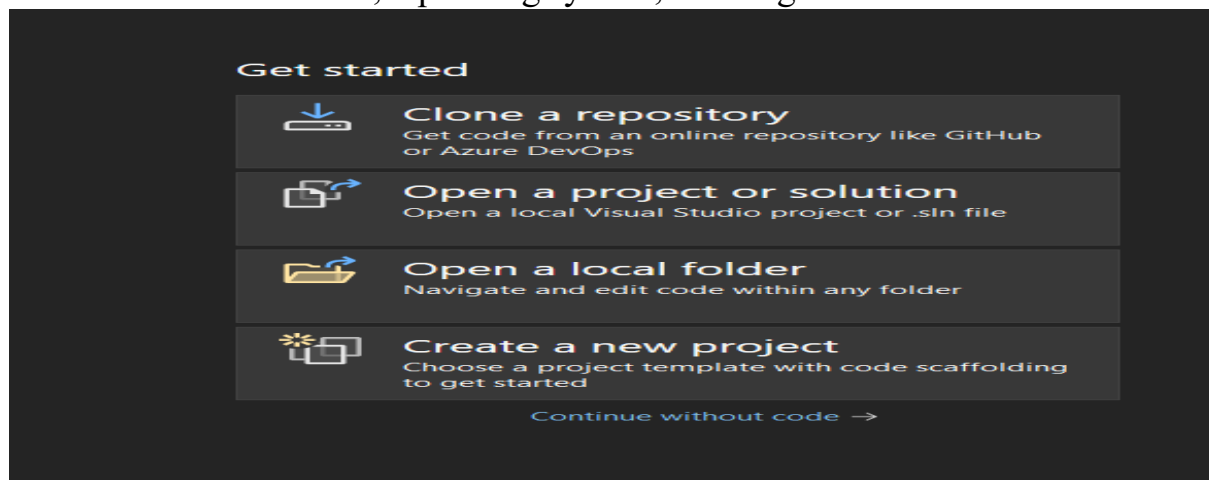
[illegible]

Get started

Clone a repository
Get code from an online repository like GitHub or Azure DevOps

Open a project or solution
Open a local Visual Studio project or .sln file

Open a local folder
Navigate and edit code within any folder

Create a new project
Choose a project template with code scaffolding to get started

Continue without code →